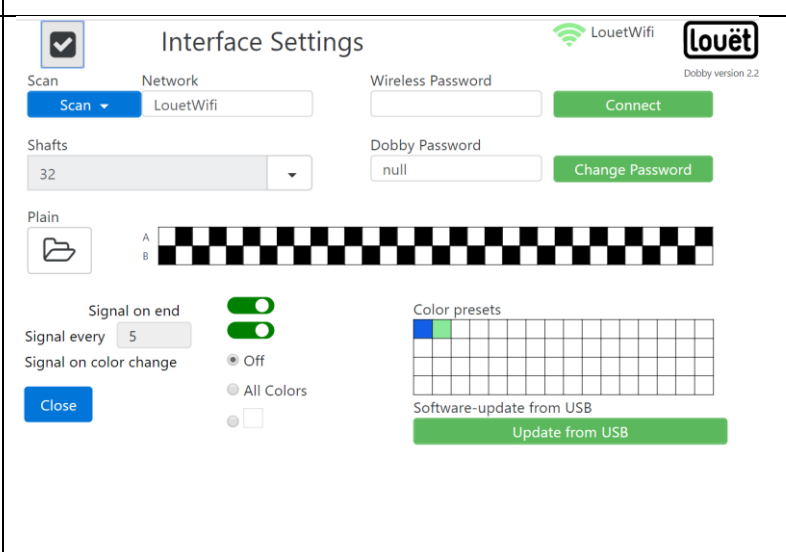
Interface Settings

LouetWifi

louët

Dobby version 2.2

Scan

Scan

Network

LouetWifi

Wireless Password

Connect

Shafts

32

Dobby Password

null

Change Password

Plain

A

B

Signal on end

Signal every 5

Signal on color change

Off

All Colors

Close

Color presets

Software-update from USB

Update from USB